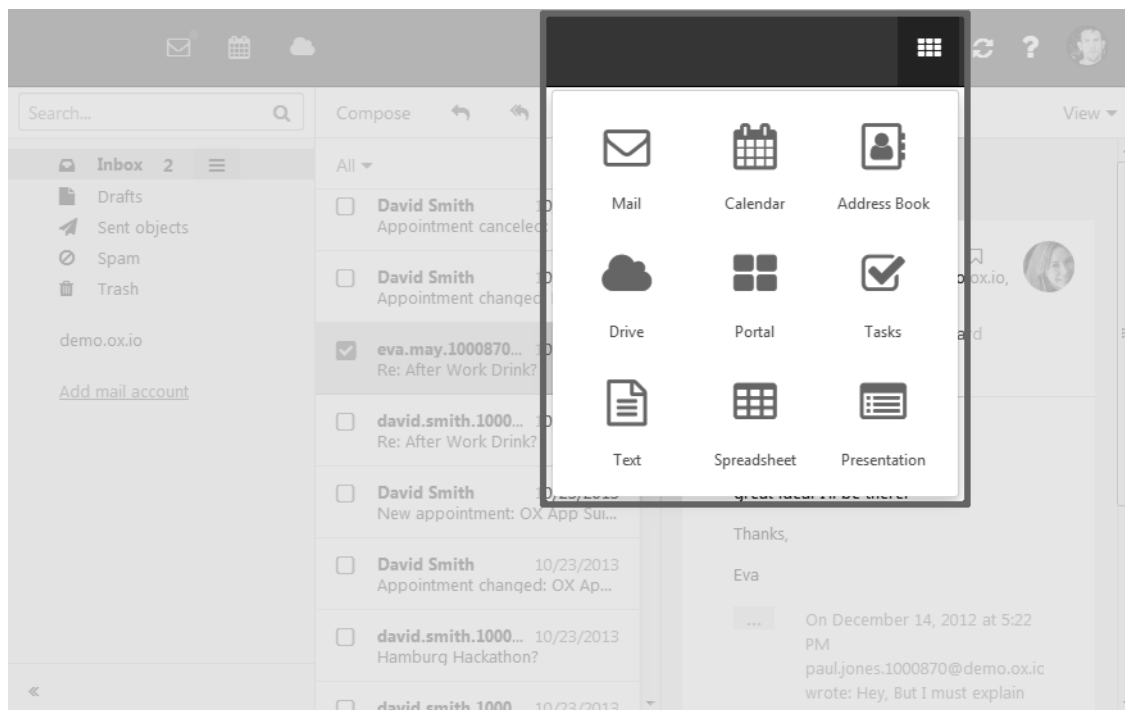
Search...

Compose

View

Inbox 2
Drafts
Sent objects
Spam
Trash

demo.ox.io

Add mail account

All

David Smith
Appointment cancele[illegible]

David Smith
Appointment changed

eva.may.1000870...
Re: After Work Drink?

david.smith.1000...
Re: After Work Drink?

David Smith
New appointment: OX App Sui...

David Smith 10/23/2013
Appointment changed: OX Ap...

david.smith.1000... 10/23/2013
Hamburg Hackathon?

david.smith.1000... 10/23/2013

Mail
Calendar
Address Book
Drive
Portal
Tasks
Text
Spreadsheet
Presentation

ox.io,

Thanks,

Eva

...

On December 14, 2012 at 5:22 PM paul.jones.1000870@demo.ox.ic wrote: Hey, But I must explain